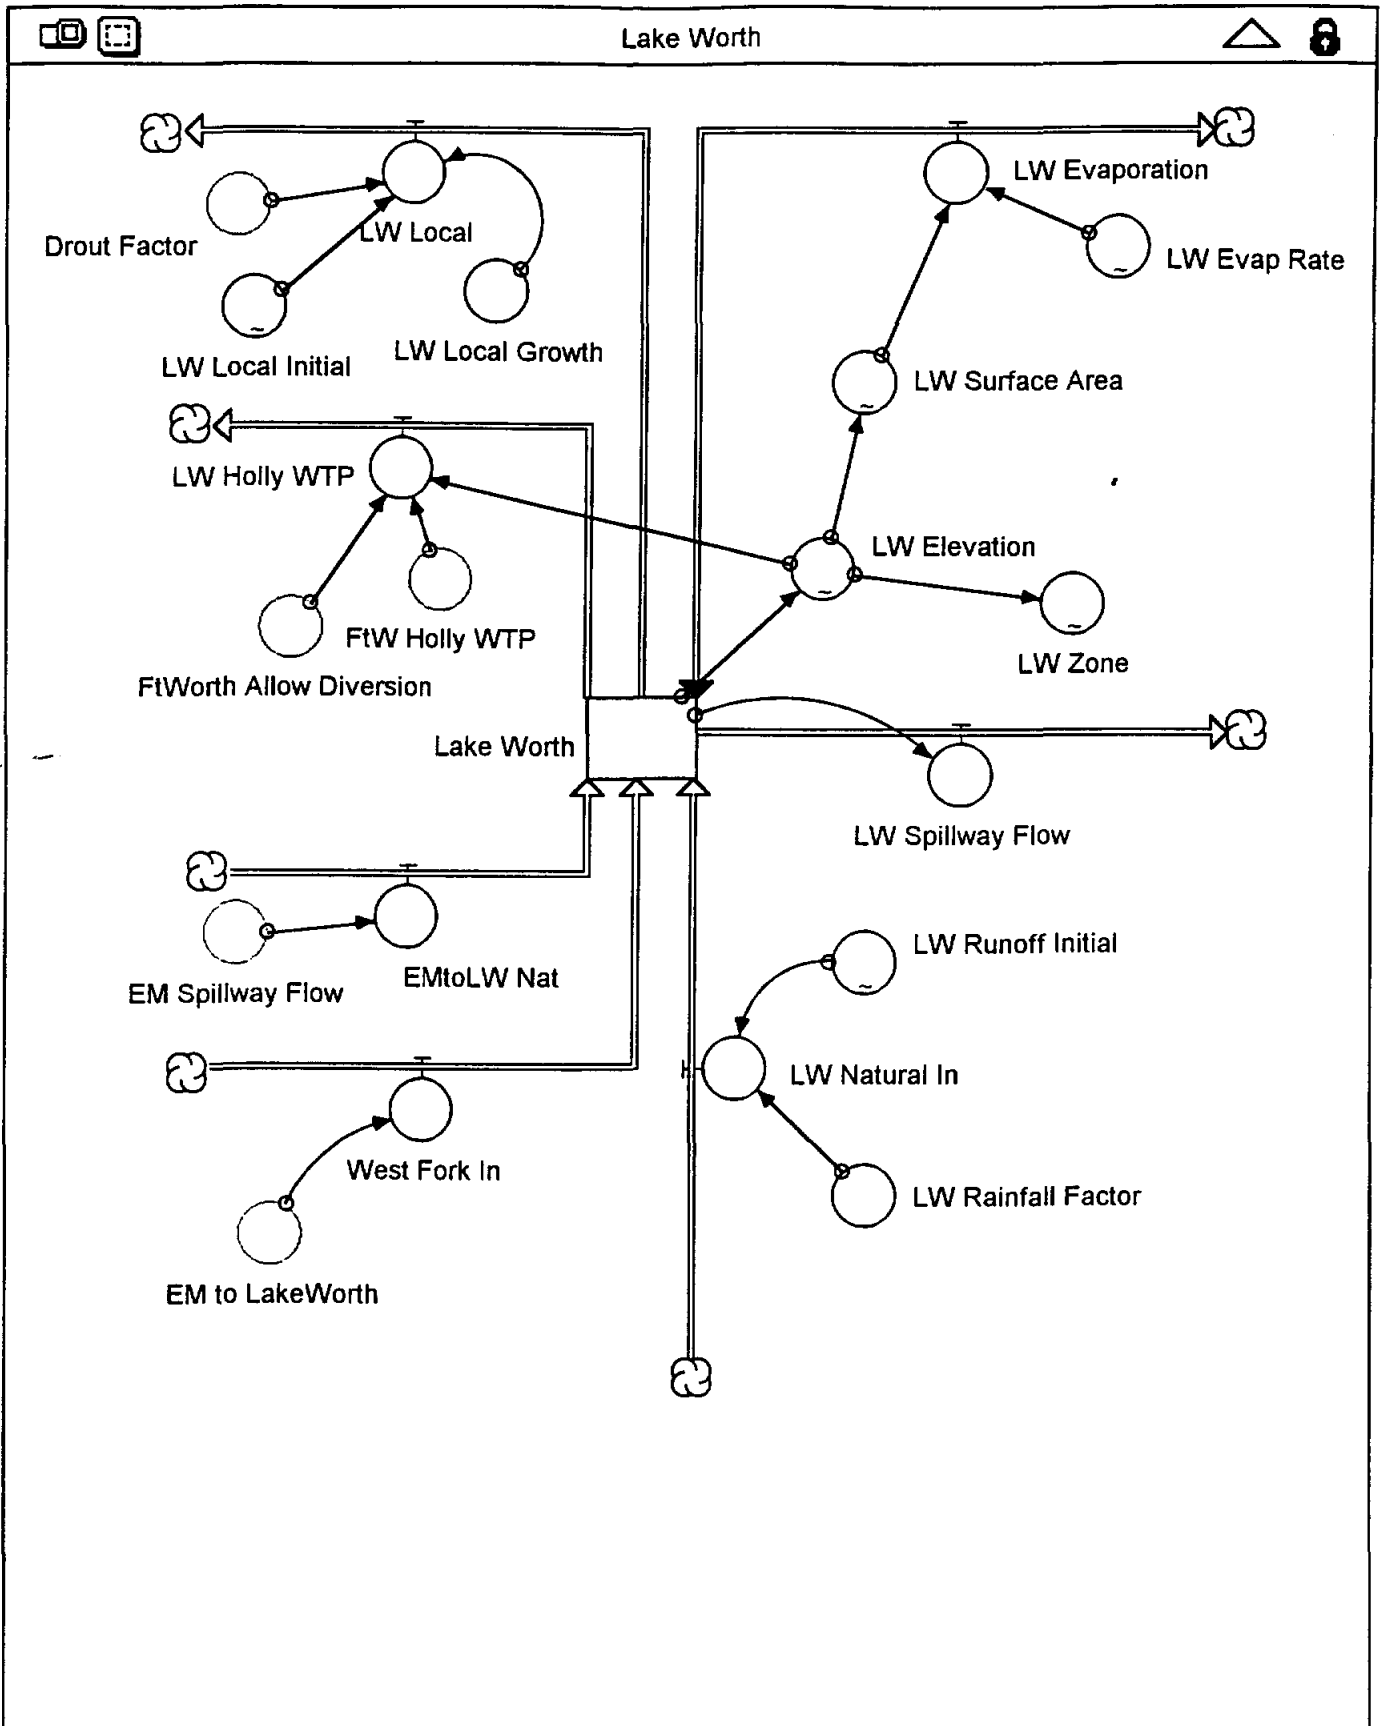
Lake Worth

LW Local
Drout Factor
LW Local Initial
LW Local Growth
LW Evaporation
LW Evap Rate
LW Surface Area
LW Holly WTP
FtW Holly WTP
FtWorth Allow Diversion
LW Elevation
LW Zone
Lake Worth
LW Spillway Flow
EM Spillway Flow
EMtoLW Nat
LW Runoff Initial
LW Natural In
West Fork In
LW Rainfall Factor
EM to LakeWorth